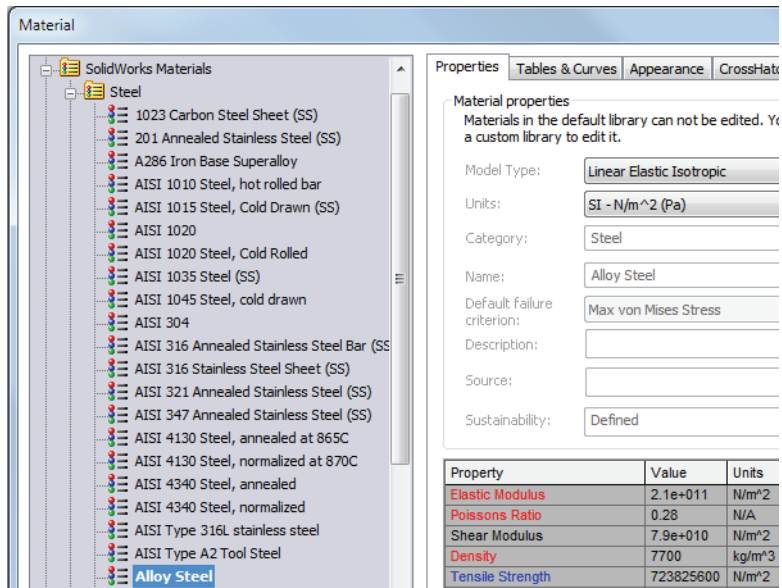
Material

SolidWorks Materials
Steel
1023 Carbon Steel Sheet (SS)
201 Annealed Stainless Steel (SS)
A286 Iron Base Superalloy
AISI 1010 Steel, hot rolled bar
AISI 1015 Steel, Cold Drawn (SS)
AISI 1020
AISI 1020 Steel, Cold Rolled
AISI 1035 Steel (SS)
AISI 1045 Steel, cold drawn
AISI 304
AISI 316 Annealed Stainless Steel Bar (SS
AISI 316 Stainless Steel Sheet (SS)
AISI 321 Annealed Stainless Steel (SS)
AISI 347 Annealed Stainless Steel (SS)
AISI 4130 Steel, annealed at 865C
AISI 4130 Steel, normalized at 870C
AISI 4340 Steel, annealed
AISI 4340 Steel, normalized
AISI Type 316L stainless steel
AISI Type A2 Tool Steel
Alloy Steel

Properties | Tables & Curves | Appearance | CrossHatc

Material properties
Materials in the default library can not be edited. Yo a custom library to edit it.

Model Type: Linear Elastic Isotropic
Units: SI - N/m^2 (Pa)
Category: Steel
Name: Alloy Steel
Default failure criterion: Max von Mises Stress
Description:
Source:
Sustainability: Defined

| Property | Value | Units |
|---|---|---|
| Elastic Modulus | 2.1e+011 | N/m^2 |
| Poissons Ratio | 0.28 | N/A |
| Shear Modulus | 7.9e+010 | N/m^2 |
| Density | 7700 | kg/m^3 |
| Tensile Strength | 723825600 | N/m^2 |